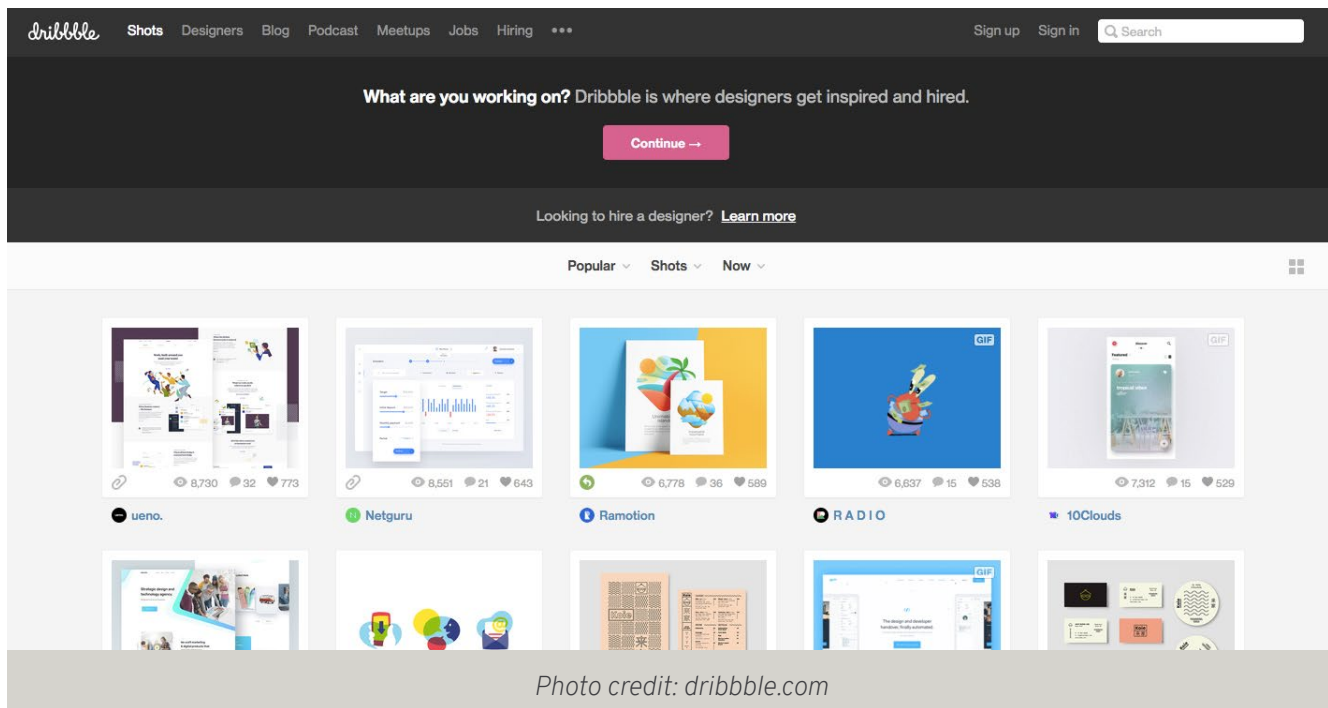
dribbble Shots Designers Blog Podcast Meetups Jobs Hiring ••• Sign up Sign in Search

**What are you working on?** Dribbble is where designers get inspired and hired.

Continue →

Looking to hire a designer? Learn more

Popular Shots Now

8,730 32 773
ueno.

8,551 21 643
Netguru

6,778 36 589
Ramotion

GIF
6,637 15 538
RADIO

GIF
7,312 15 529
10Clouds

Strategic design and technology agency

GIF

Photo credit: dribbble.com